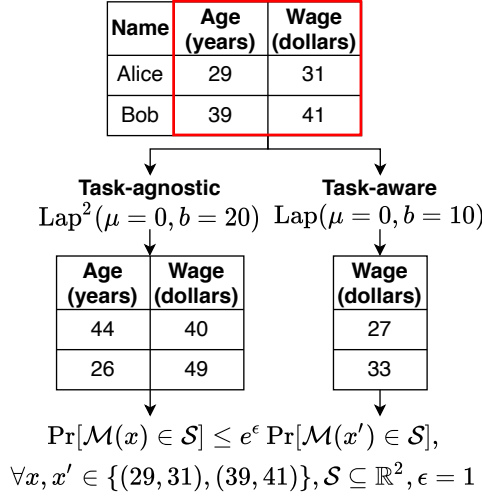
| Name | Age (years) | Wage (dollars) |
|---|---|---|
| Alice | 29 | 31 |
| Bob | 39 | 41 |

**Task-agnostic**
$\text{Lap}^2(\mu = 0, b = 20)$

| Age (years) | Wage (dollars) |
|---|---|
| 44 | 40 |
| 26 | 49 |

**Task-aware**
$\text{Lap}(\mu = 0, b = 10)$

| Wage (dollars) |
|---|
| 27 |
| 33 |

$\Pr[\mathcal{M}(x) \in \mathcal{S}] \leq e^{\epsilon} \Pr[\mathcal{M}(x') \in \mathcal{S}],$
$\forall x, x' \in \{(29, 31), (39, 41)\}, \mathcal{S} \subseteq \mathbb{R}^2, \epsilon = 1$